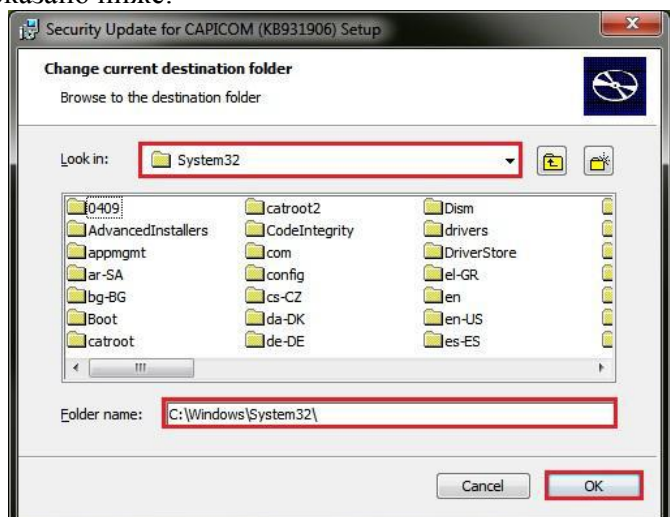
казано ниже:

Security Update for CAPICOM (KB931906) Setup

Change current destination folder

Browse to the destination folder

Look in: System32

| 0409 | catroot2 | Dism |
|---|---|---|
| AdvancedInstallers | CodeIntegrity | drivers |
| appmgmt | com | DriverStore |
| ar-SA | config | el-GR |
| bg-BG | cs-CZ | en |
| Boot | da-DK | en-US |
| catroot | de-DE | es-ES |

Folder name: C:\Windows\System32\

Cancel OK